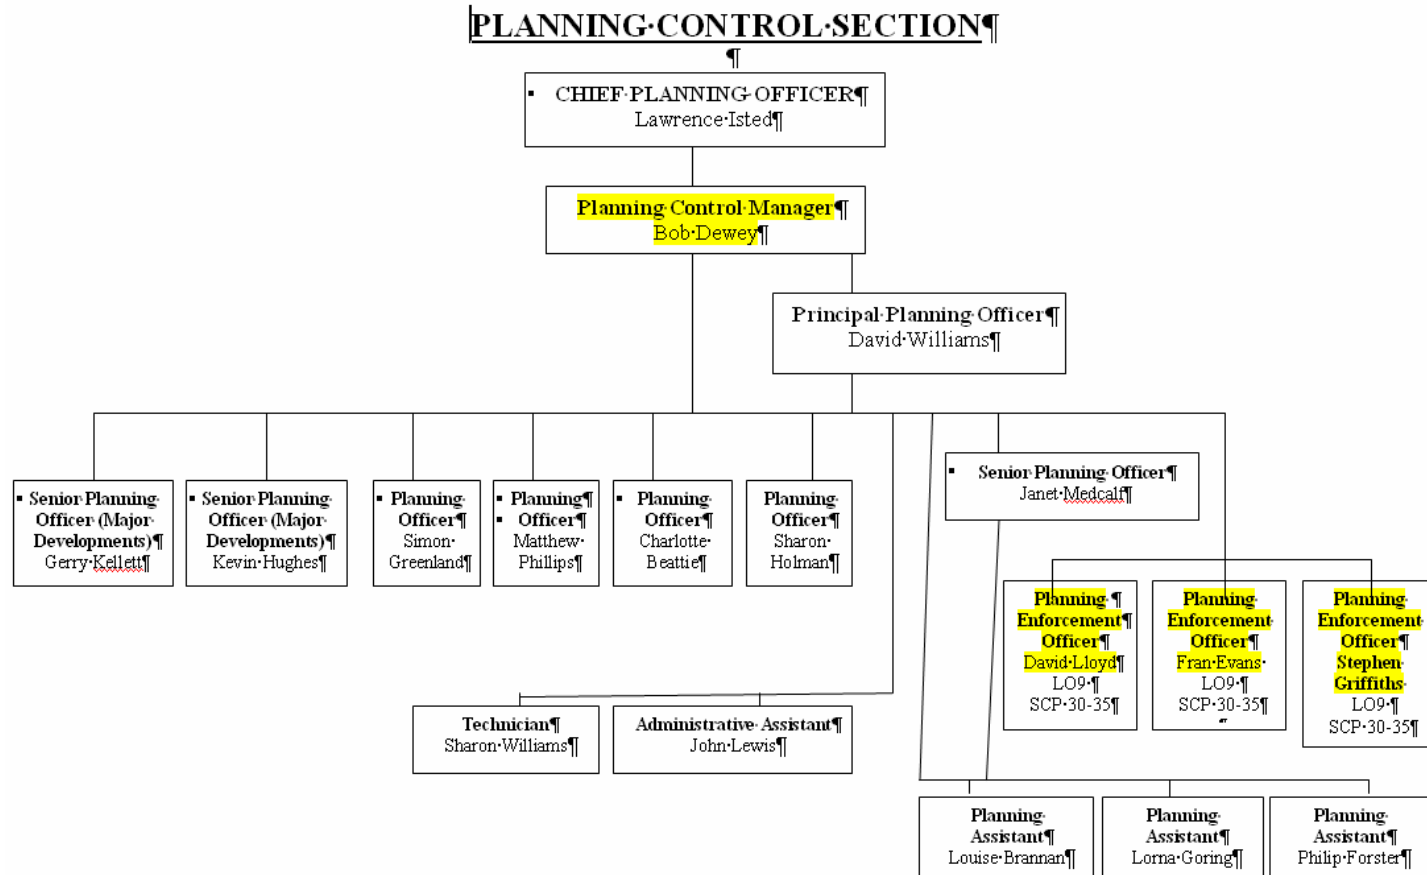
PLANNING·CONTROL·SECTION¶

¶

CHIEF·PLANNING·OFFICER¶
Lawrence·Isted¶

Planning·Control·Manager¶
Bob·Dewey¶

Principal·Planning·Officer¶
David·Williams¶

Senior·Planning·Officer·(Major·Developments)¶
Gerry·Kellett¶

Senior·Planning·Officer·(Major·Developments)¶
Kevin·Hughes¶

Planning·Officer¶
Simon·Greenland¶

Planning¶
Officer¶
Matthew·Phillips¶

Planning·Officer¶
Charlotte·Beattie¶

Planning·Officer¶
Sharon·Holman¶

Senior·Planning·Officer¶
Janet·Medcalf¶

Planning·¶
Enforcement¶
Officer¶
David·Lloyd¶
LO9·¶
SCP·30-35¶

Planning·Enforcement·Officer¶
Fran·Evans·
LO9·¶
SCP·30-35¶

Planning·Enforcement·Officer¶
Stephen·Griffiths·
LO9·¶
SCP·30-35¶

Technician¶
Sharon·Williams¶

Administrative·Assistant¶
John·Lewis¶

Planning·Assistant¶
Louise·Brannan¶

Planning·Assistant¶
Lorna·Goring¶

Planning·Assistant¶
Philip·Forster¶